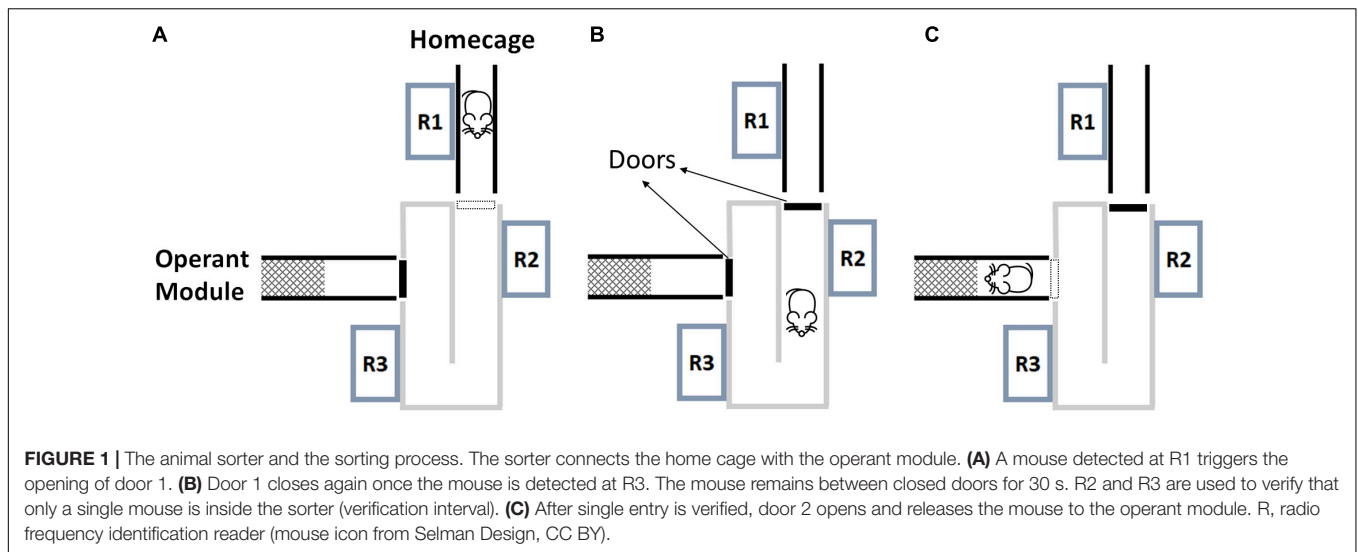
A

Homecage

R1

R2

Operant Module

R3

B

R1

Doors

R2

R3

C

R1

R2

R3

**FIGURE 1 |** The animal sorter and the sorting process. The sorter connects the home cage with the operant module. **(A)** A mouse detected at R1 triggers the opening of door 1. **(B)** Door 1 closes again once the mouse is detected at R3. The mouse remains between closed doors for 30 s. R2 and R3 are used to verify that only a single mouse is inside the sorter (verification interval). **(C)** After single entry is verified, door 2 opens and releases the mouse to the operant module. R, radio frequency identification reader (mouse icon from Selman Design, CC BY).